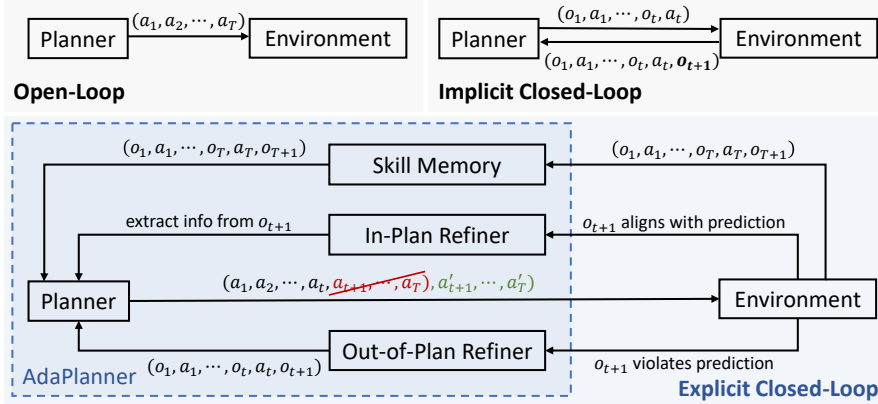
Planner $(a_1, a_2, \cdots, a_T)$ Environment

Open-Loop

Planner $(o_1, a_1, \cdots, o_t, a_t)$ $(o_1, a_1, \cdots, o_t, a_t, \boldsymbol{o_{t+1}})$ Environment

Implicit Closed-Loop

$(o_1, a_1, \cdots, o_T, a_T, o_{T+1})$ Skill Memory $(o_1, a_1, \cdots, o_T, a_T, o_{T+1})$

extract info from $o_{t+1}$ In-Plan Refiner $o_{t+1}$ aligns with prediction

Planner $(a_1, a_2, \cdots, a_t, \sout{a_{t+1}, \cdots, a_T}), a'_{t+1}, \cdots, a'_T)$ Environment

$(o_1, a_1, \cdots, o_t, a_t, o_{t+1})$ Out-of-Plan Refiner $o_{t+1}$ violates prediction

AdaPlanner

Explicit Closed-Loop